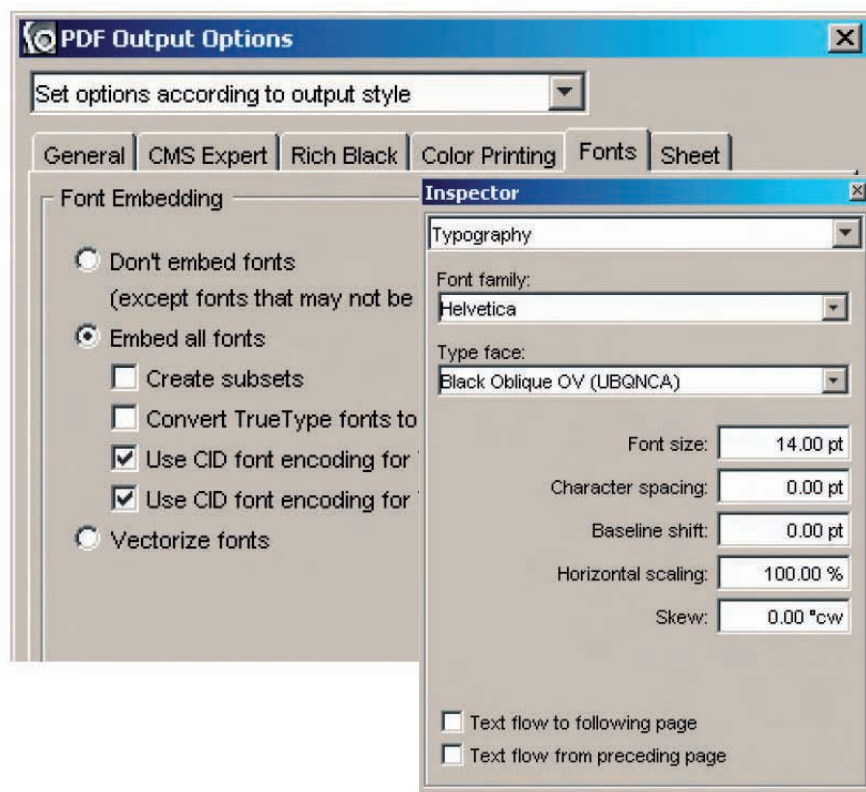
PDF Output Options

Set options according to output style

General | CMS Expert | Rich Black | Color Printing | Fonts | Sheet

Font Embedding

Don't embed fonts
(except fonts that may not be

Embed all fonts

Create subsets

Convert TrueType fonts to

Use CID font encoding for

Use CID font encoding for

Vectorize fonts

Inspector

Typography

Font family:
Helvetica

Type face:
Black Oblique OV (UBQNCA)

| | |
|---|---|
| Font size: | 14.00 pt |
| Character spacing: | 0.00 pt |
| Baseline shift: | 0.00 pt |
| Horizontal scaling: | 100.00 % |
| Skew: | 0.00 °cw |

Text flow to following page

Text flow from preceding page